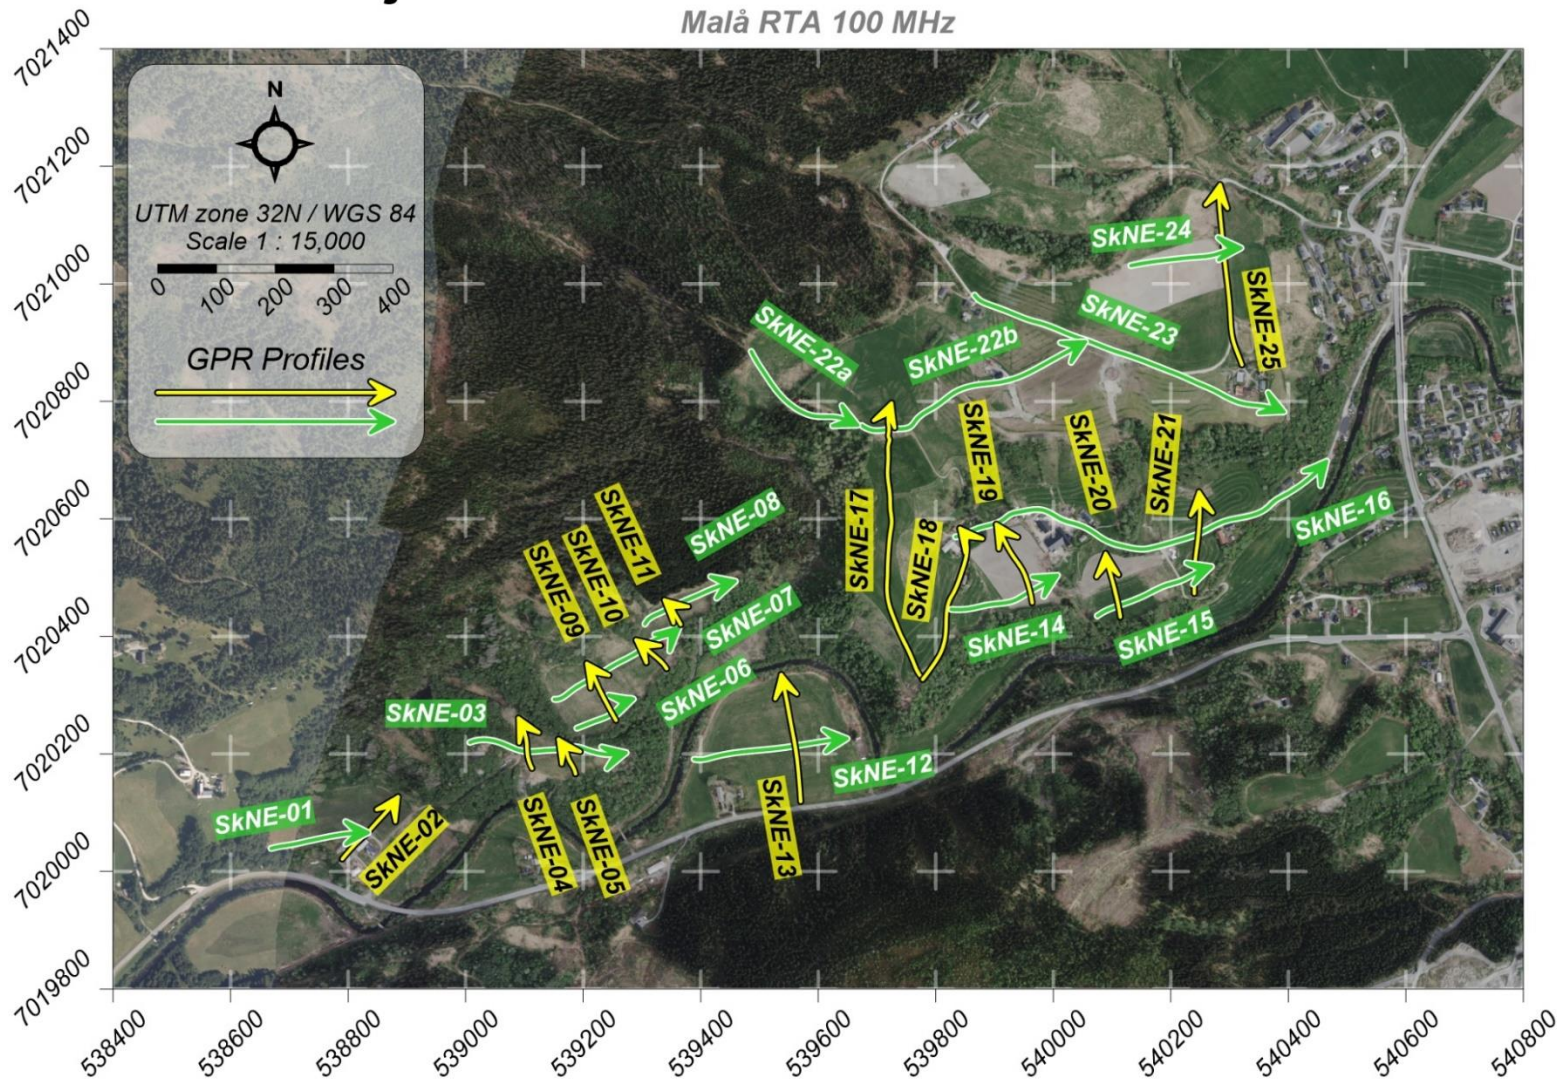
Malå RTA 100 MHz

N

UTM zone 32N / WGS 84
Scale 1 : 15,000
0 100 200 300 400

GPR Profiles

7021400
7021200
7021000
7020800
7020600
7020400
7020200
7020000
7019800

SkNE-24
SkNE-23
SkNE-25
SkNE-22a
SkNE-22b
SkNE-19
SkNE-20
SkNE-21
SkNE-16
SkNE-17
SkNE-18
SkNE-11
SkNE-08
SkNE-09
SkNE-10
SkNE-07
SkNE-14
SkNE-15
SkNE-06
SkNE-03
SkNE-12
SkNE-01
SkNE-02
SkNE-04
SkNE-05
SkNE-13

538400 538600 538800 539000 539200 539400 539600 539800 540000 540200 540400 540600 540800